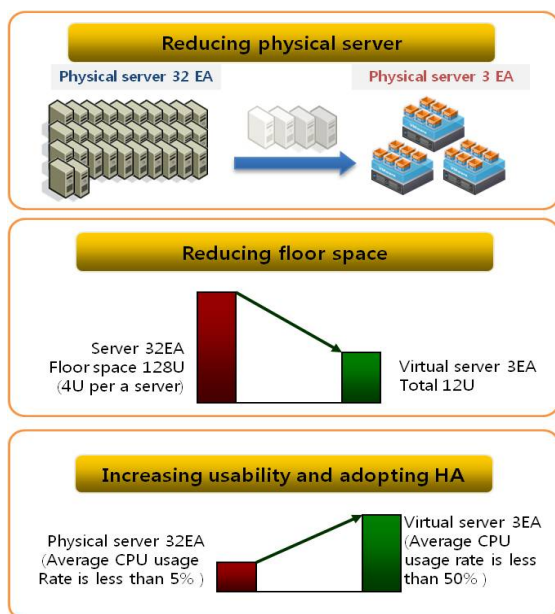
Reducing physical server

Physical server 32 EA

Physical server 3 EA

Reducing floor space

Server 32EA
Floor space 128U
(4U per a server)

Virtual server 3EA
Total 12U

Increasing usability and adopting HA

Physical server 32EA
(Average CPU usage
Rate is less than 5% )

Virtual server 3EA
(Average CPU
usage rate is less
than 50% )